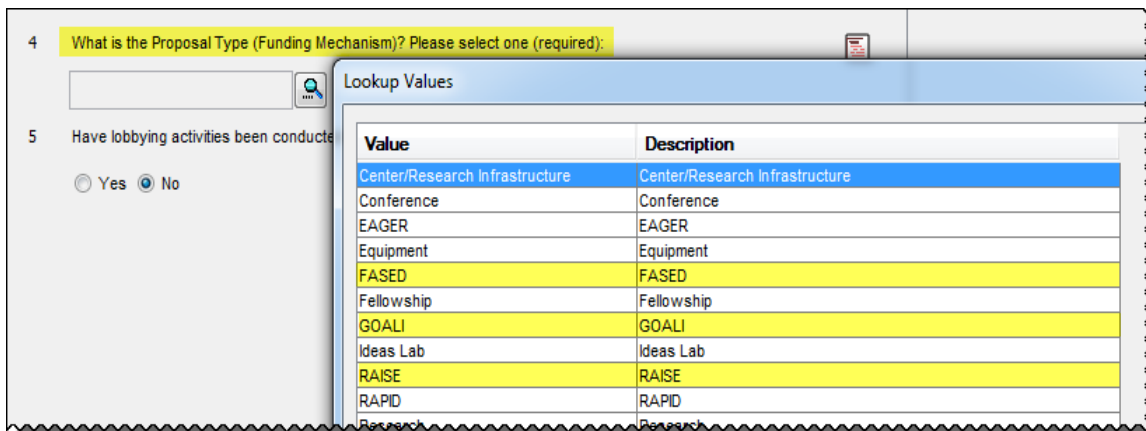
4 What is the Proposal Type (Funding Mechanism)? Please select one (required):

5 Have lobbying activities been conducte

Yes No

Lookup Values

| Value | Description |
|---|---|
| Center/Research Infrastructure | Center/Research Infrastructure |
| Conference | Conference |
| EAGER | EAGER |
| Equipment | Equipment |
| FASED | FASED |
| Fellowship | Fellowship |
| GOALI | GOALI |
| Ideas Lab | Ideas Lab |
| RAISE | RAISE |
| RAPID | RAPID |
| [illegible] | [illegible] |